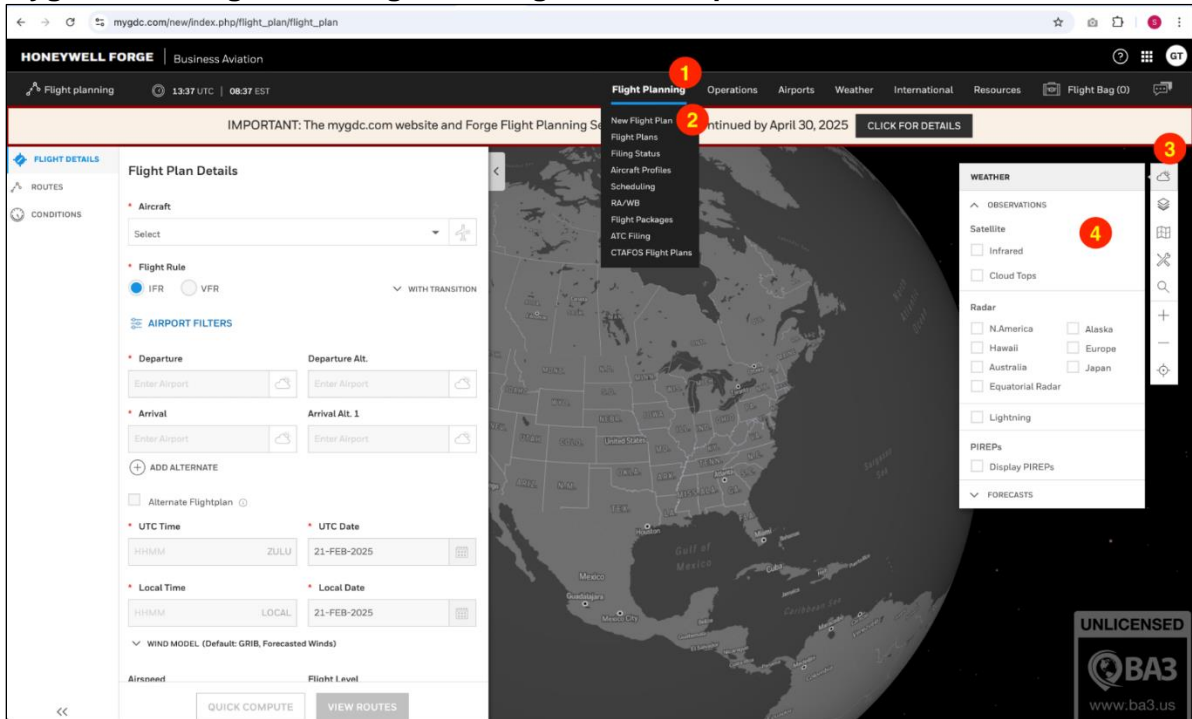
mygdc.com/new/index.php/flight_plan/flight_plan

HONEYWELL FORGE | Business Aviation

Flight planning 13:37 UTC | 08:37 EST

Flight Planning 1 Operations Airports Weather International Resources Flight Bag (0)

IMPORTANT: The mygdc.com website and Forge Flight Planning Se 2 ntinued by April 30, 2025 CLICK FOR DETAILS

New Flight Plan
Flight Plans
Filing Status
Aircraft Profiles
Scheduling
RA/WB
Flight Packages
ATC Filing
CTAFOS Flight Plans

FLIGHT DETAILS
ROUTES
CONDITIONS

Flight Plan Details

* Aircraft
Select

* Flight Rule
IFR VFR
WITH TRANSITION

AIRPORT FILTERS

* Departure
Enter Airport
Departure Alt.
Enter Airport

* Arrival
Enter Airport
Arrival Alt. 1
Enter Airport

ADD ALTERNATE

Alternate Flightplan

* UTC Time
HHMM ZULU
* UTC Date
21-FEB-2025

* Local Time
HHMM LOCAL
* Local Date
21-FEB-2025

WIND MODEL (Default: GRIB, Forecasted Winds)

Airspeed
Flight Level

QUICK COMPUTE VIEW ROUTES

3

WEATHER
OBSERVATIONS
Satellite 4
Infrared
Cloud Tops

Radar
N.America Alaska
Hawaii Europe
Australia Japan
Equatorial Radar

Lightning

PIREPs
Display PIREPs

FORECASTS

Gulf of Mexico
Mexico
Guadalajara
Mexico City
United States
Houston

UNLICENSED
BA3
www.ba3.us